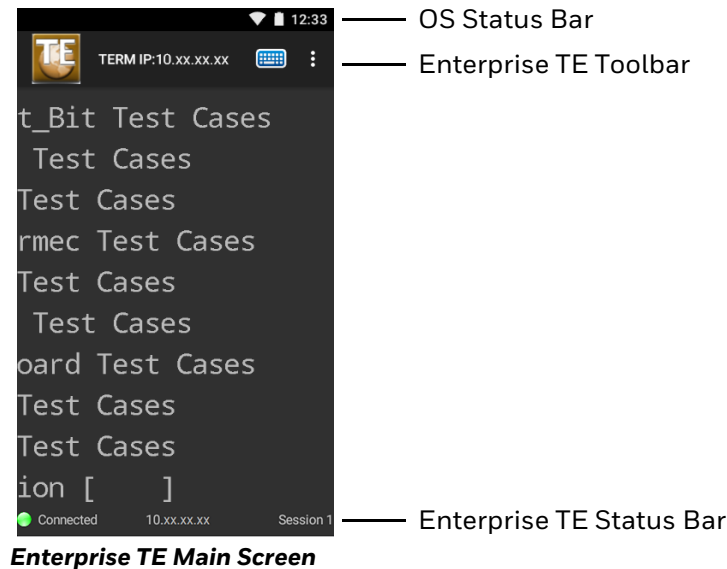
12:33
OS Status Bar
TE
TERM IP:10.xx.xx.xx
Enterprise TE Toolbar
t_Bit Test Cases
Test Cases
Test Cases
rmec Test Cases
Test Cases
Test Cases
oard Test Cases
Test Cases
Test Cases
ion [ ]
Connected 10.xx.xx.xx Session 1
Enterprise TE Status Bar
Enterprise TE Main Screen